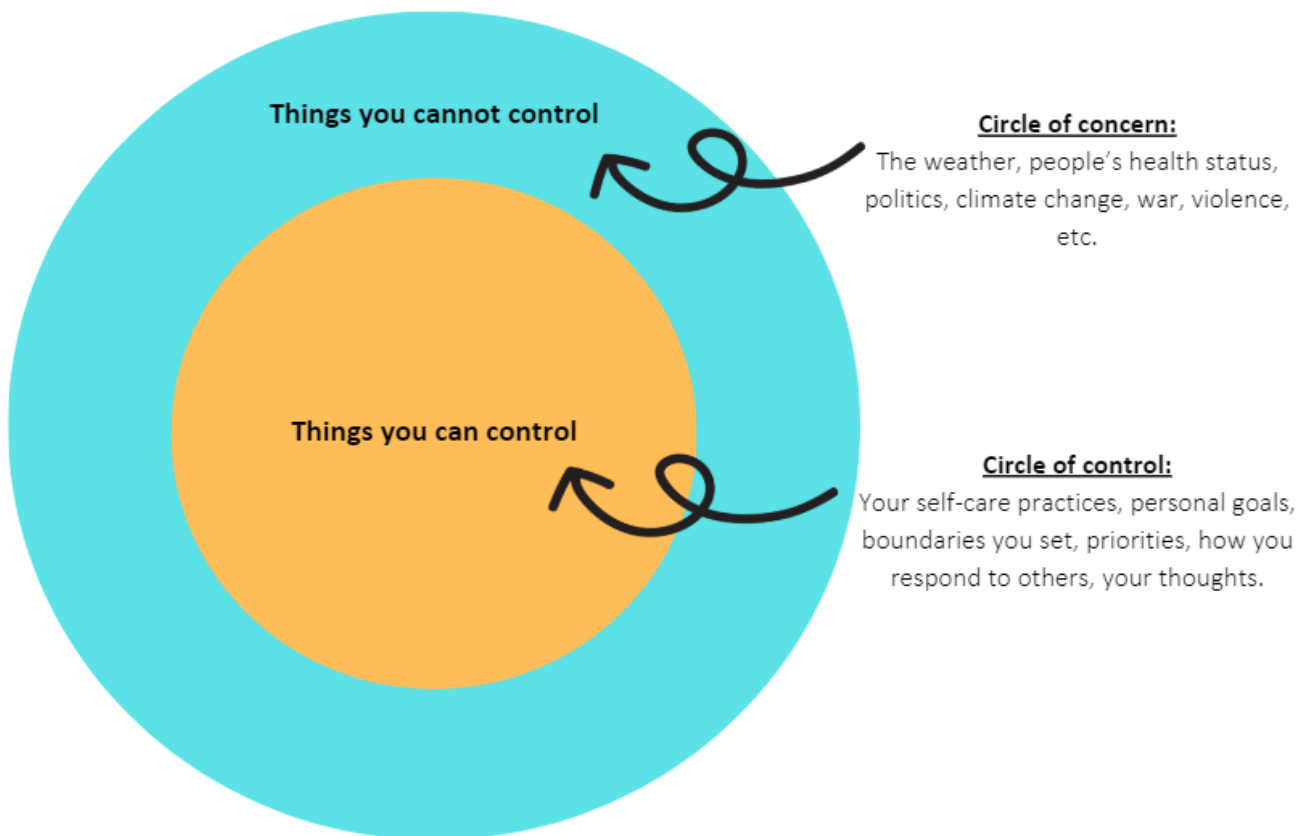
Things you cannot control

Circle of concern:
The weather, people's health status, politics, climate change, war, violence, etc.

Things you can control

Circle of control:
Your self-care practices, personal goals, boundaries you set, priorities, how you respond to others, your thoughts.